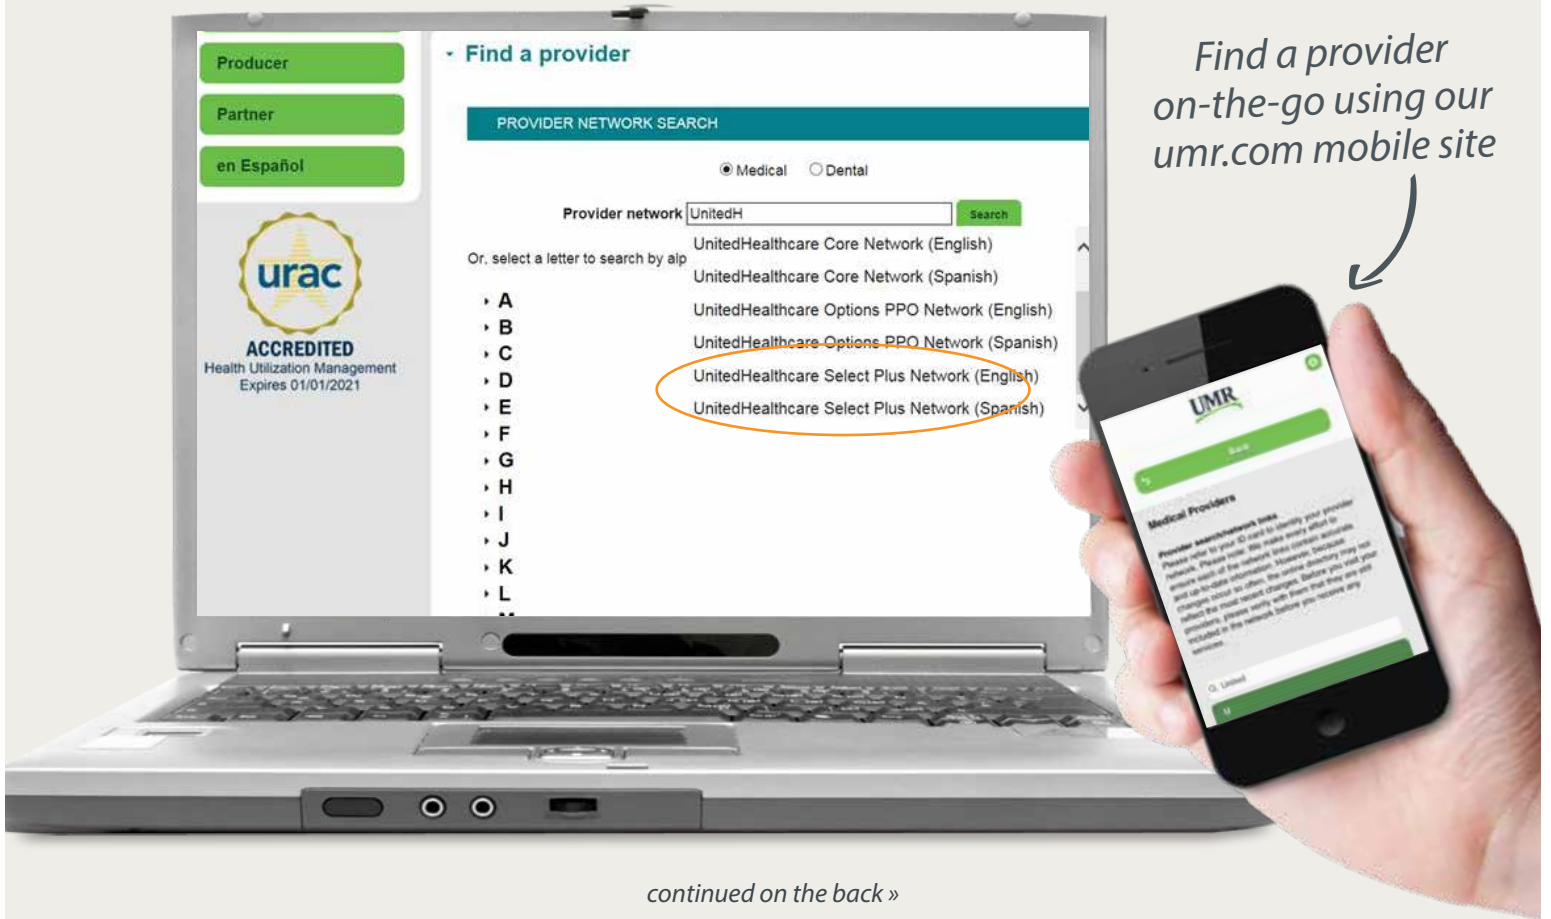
Producer

Partner

en Español

urac

ACCREDITED
Health Utilization Management
Expires 01/01/2021

Find a provider

PROVIDER NETWORK SEARCH

Medical Dental

Provider network UnitedH Search

Or, select a letter to search by alp

A
B
C
D
E
F
G
H
I
J
K
L

UnitedHealthcare Core Network (English)
UnitedHealthcare Core Network (Spanish)
UnitedHealthcare Options PPO Network (English)
UnitedHealthcare Options PPO Network (Spanish)
UnitedHealthcare Select Plus Network (English)
UnitedHealthcare Select Plus Network (Spanish)

Find a provider on-the-go using our umr.com mobile site

UMR

Back

Medical Providers

Provider search/network links
Please refer to your ID card to identify your provider network. Please note: We make every effort to ensure each of the network links contain accurate and up-to-date information. However, because changes occur so often, the online directory may not reflect the most recent changes. Before you visit your providers, please verify with them that they are still included in the network before you receive any services.

United

continued on the back »